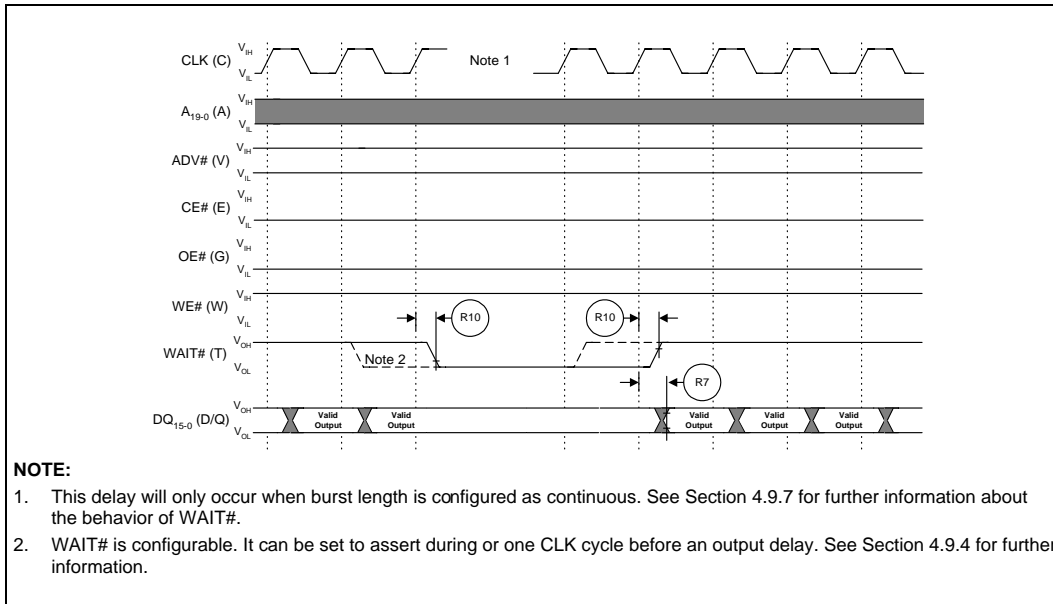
CLK (C) $V_{IH}$ $V_{IL}$

Note 1

$A_{19-0}$ (A) $V_{IH}$ $V_{IL}$

ADV# (V) $V_{IH}$ $V_{IL}$

CE# (E) $V_{IH}$ $V_{IL}$

OE# (G) $V_{IH}$ $V_{IL}$

WE# (W) $V_{IH}$ $V_{IL}$

R10

R10

WAIT# (T) $V_{OH}$ $V_{OL}$

Note 2

R7

$DQ_{15-0}$ (D/Q) $V_{OH}$ $V_{OL}$

Valid Output

Valid Output

Valid Output

Valid Output

Valid Output

NOTE:

1. This delay will only occur when burst length is configured as continuous. See Section 4.9.7 for further information about the behavior of WAIT#.

2. WAIT# is configurable. It can be set to assert during or one CLK cycle before an output delay. See Section 4.9.4 for further information.